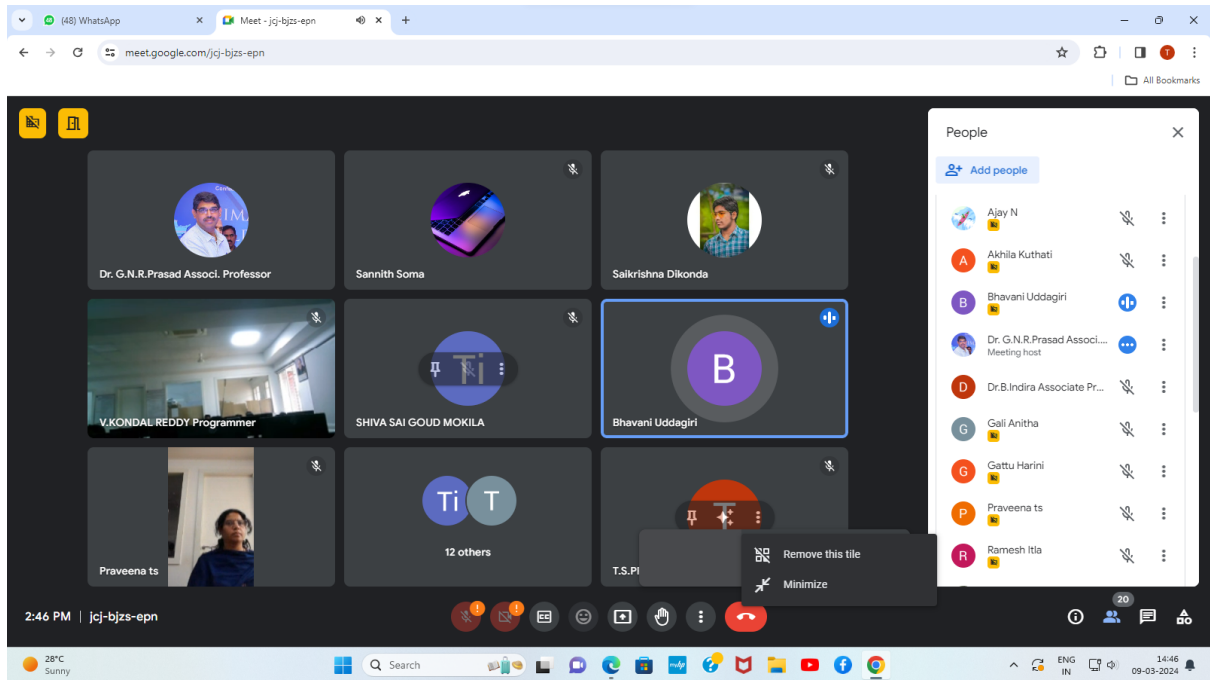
(48) WhatsApp
Meet - jcj-bjzs-epn
meet.google.com/jcj-bjzs-epn
All Bookmarks

Dr. G.N.R.Prasad Associ. Professor
Sannith Soma
Saikrishna Dikonda
V.KONDAL REDDY Programmer
SHIVA SAI GOUD MOKILA
B
Bhavani Uddagiri
Praveena ts
Ti T
12 others
T.S.P
Remove this tile
Minimize

People
Add people
Ajay N
A Akhila Kuthati
B Bhavani Uddagiri
Dr. G.N.R.Prasad Associ...
Meeting host
D Dr.B.Indira Associate Pr...
G Gali Anitha
G Gattu Harini
P Praveena ts
R Ramesh Itla

2:46 PM | jcj-bjzs-epn
20

28°C
Sunny
Search
ENG
IN
14:46
09-03-2024